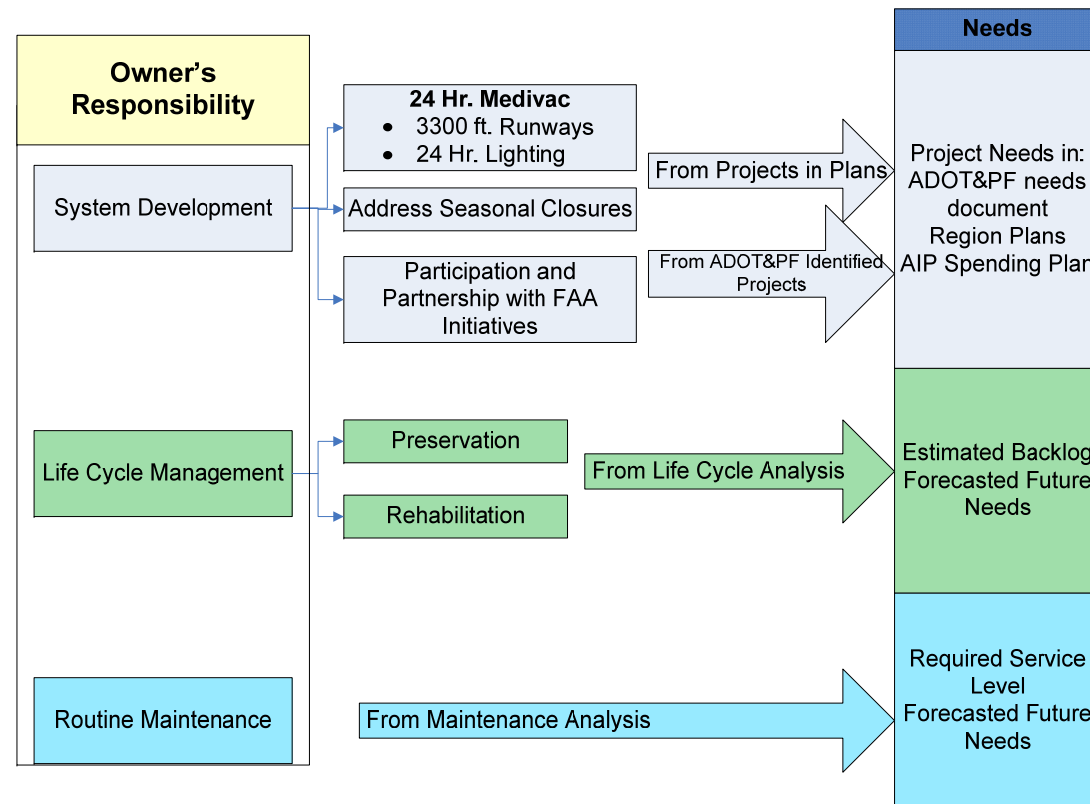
Owner's Responsibility

System Development

24 Hr. Medivac
• 3300 ft. Runways
• 24 Hr. Lighting

Address Seasonal Closures

Participation and Partnership with FAA Initiatives

From Projects in Plans

From ADOT&PF Identified Projects

Needs

Project Needs in:
ADOT&PF needs document
Region Plans
AIP Spending Plan

Life Cycle Management

Preservation

Rehabilitation

From Life Cycle Analysis

Estimated Backlog
Forecasted Future Needs

Routine Maintenance

From Maintenance Analysis

Required Service Level
Forecasted Future Needs